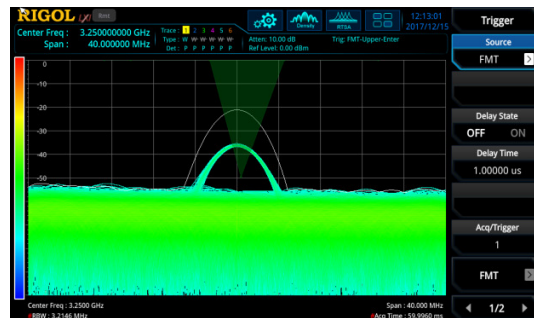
RIGOL
Center Freq : 3.250000000 GHz
Span : 40.000000 MHz
Trace : 1 2 3 4 5 6
Type : W W W W W W
Det : P P P P P P
Density
RTSA
Atten: 10.00 dB
Ref Level: 0.00 dBm
Trig: FMT-Upper-Enter
12:13:01
2017/12/15
Trigger
Source
FMT
Delay State
OFF ON
Delay Time
1.00000 us
Acq/Trigger
1
FMT
1/2
0
-10
-20
-30
-40
-50
Center Freq : 3.2500 GHz
Span : 40.000 MHz
RBW : 3.2146 MHz
Acq Time : 59.9960 ms